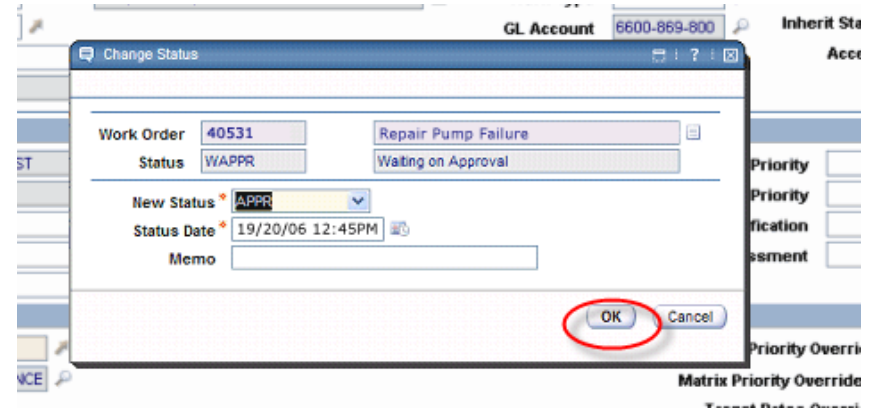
GL Account 6600-869-800

Inherit Sta

Acce

Change Status

Work Order 40531

Repair Pump Failure

Status WAPPR

Waiting on Approval

New Status * APPR

Status Date * 19/20/06 12:45PM

Memo

OK

Cancel

ST

Priority

Priority

fication

ssment

Priority Overri

NCE

Matrix Priority Override

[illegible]